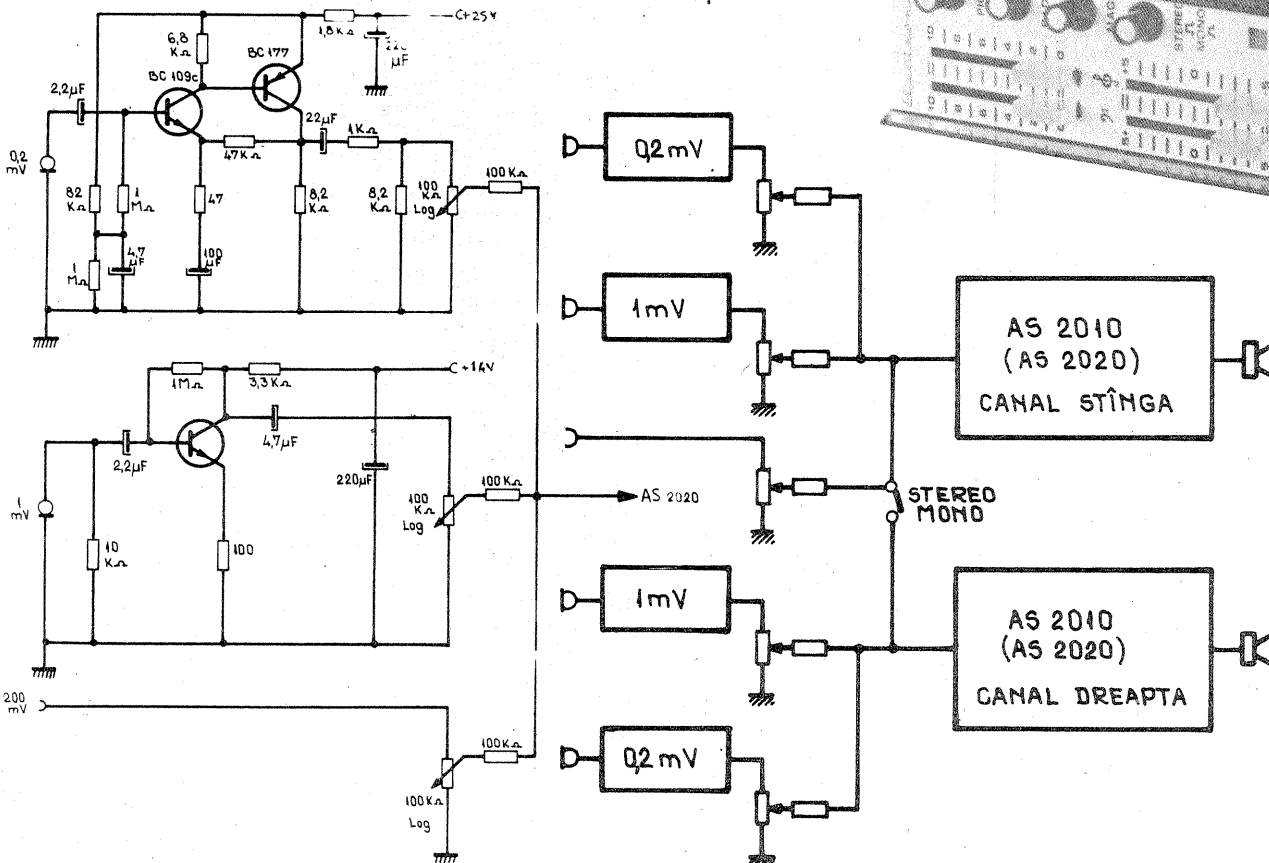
C+25V
1,8 KΩ
22 μF
6,8 KΩ
BC 177
BC 109c
2,2μF
22μF
1KΩ
47KΩ
0,2 mV
82 KΩ
1 MΩ
47
8,2 KΩ
8,2 KΩ
100 KΩ Log
100 KΩ
4,7 μF
100 μF
1 MΩ
0,2 mV
1mV
AS 2010
(AS 2020)
CANAL STÎNGA
C+14V
1MΩ
3,3KΩ
4,7μF
2,2μF
220μF
100 KΩ Log
100 KΩ
AS 2020
STEREO
MONO
1 mV
10 KΩ
100
1mV
AS 2010
(AS 2020)
CANAL DREAPTA
200 mV
100KΩ
100KΩ
Log
0,2 mV